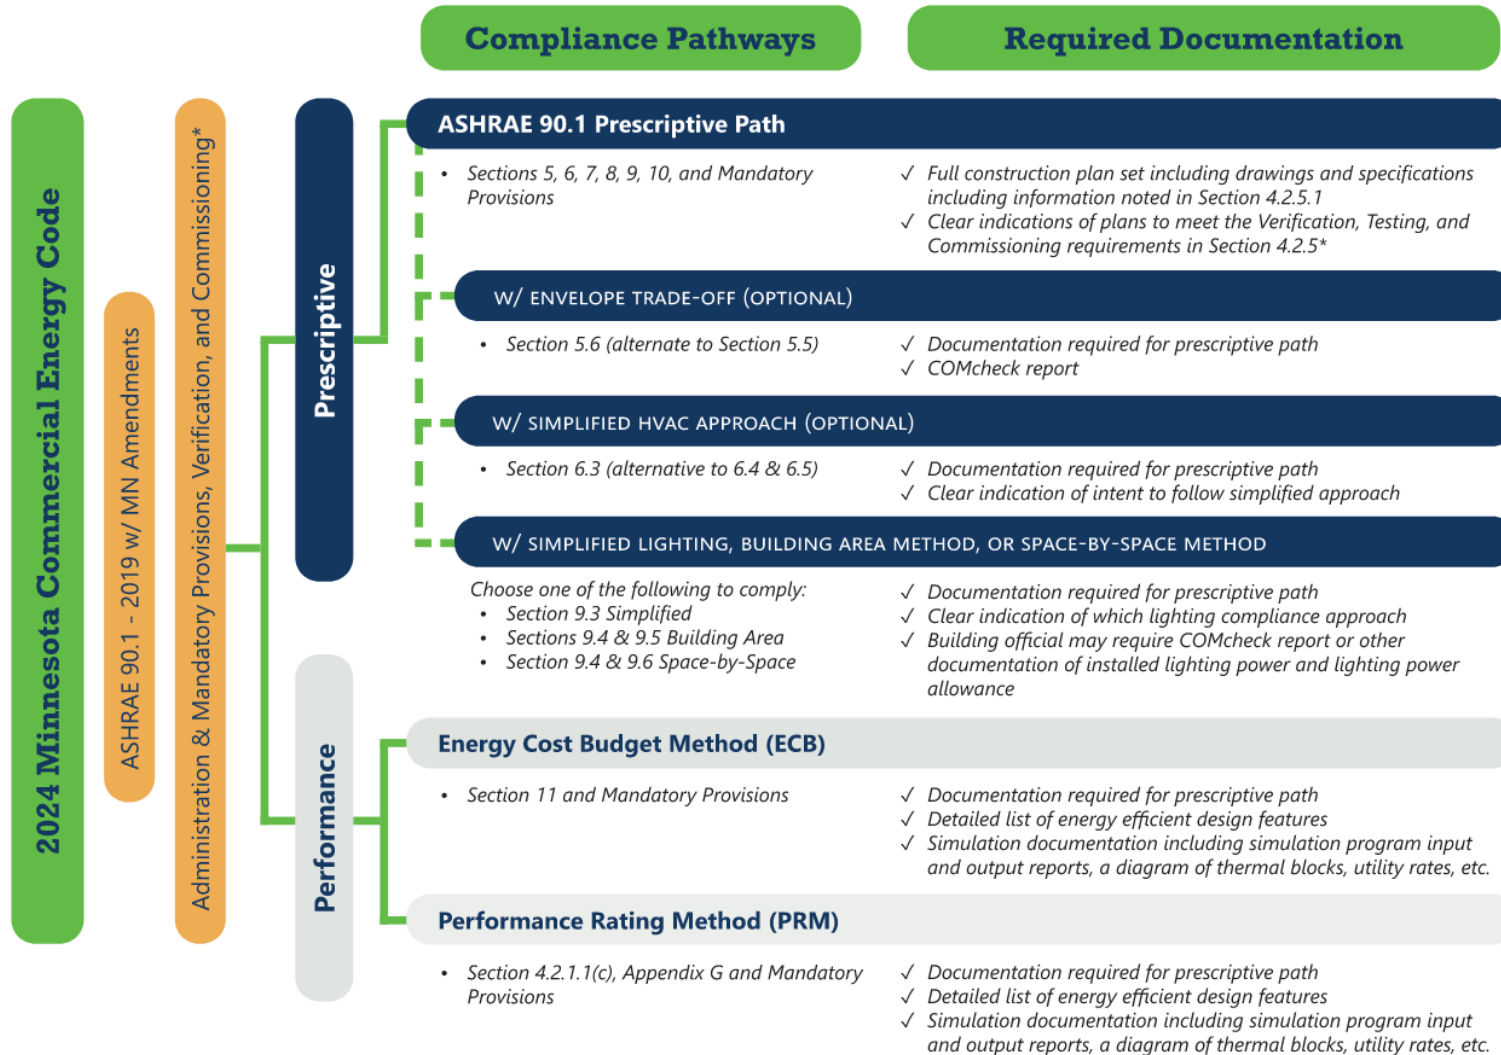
Compliance Pathways

Required Documentation

2024 Minnesota Commercial Energy Code

ASHRAE 90.1 - 2019 w/ MN Amendments

Administration & Mandatory Provisions, Verification, and Commissioning*

Prescriptive

ASHRAE 90.1 Prescriptive Path

• Sections 5, 6, 7, 8, 9, 10, and Mandatory Provisions

✓ Full construction plan set including drawings and specifications including information noted in Section 4.2.5.1
✓ Clear indications of plans to meet the Verification, Testing, and Commissioning requirements in Section 4.2.5*

W/ ENVELOPE TRADE-OFF (OPTIONAL)

• Section 5.6 (alternate to Section 5.5)

✓ Documentation required for prescriptive path
✓ COMcheck report

W/ SIMPLIFIED HVAC APPROACH (OPTIONAL)

• Section 6.3 (alternative to 6.4 & 6.5)

✓ Documentation required for prescriptive path
✓ Clear indication of intent to follow simplified approach

W/ SIMPLIFIED LIGHTING, BUILDING AREA METHOD, OR SPACE-BY-SPACE METHOD

Choose one of the following to comply:
• Section 9.3 Simplified
• Sections 9.4 & 9.5 Building Area
• Section 9.4 & 9.6 Space-by-Space

✓ Documentation required for prescriptive path
✓ Clear indication of which lighting compliance approach
✓ Building official may require COMcheck report or other documentation of installed lighting power and lighting power allowance

Performance

Energy Cost Budget Method (ECB)

• Section 11 and Mandatory Provisions

✓ Documentation required for prescriptive path
✓ Detailed list of energy efficient design features
✓ Simulation documentation including simulation program input and output reports, a diagram of thermal blocks, utility rates, etc.

Performance Rating Method (PRM)

• Section 4.2.1.1(c), Appendix G and Mandatory Provisions

✓ Documentation required for prescriptive path
✓ Detailed list of energy efficient design features
✓ Simulation documentation including simulation program input and output reports, a diagram of thermal blocks, utility rates, etc.